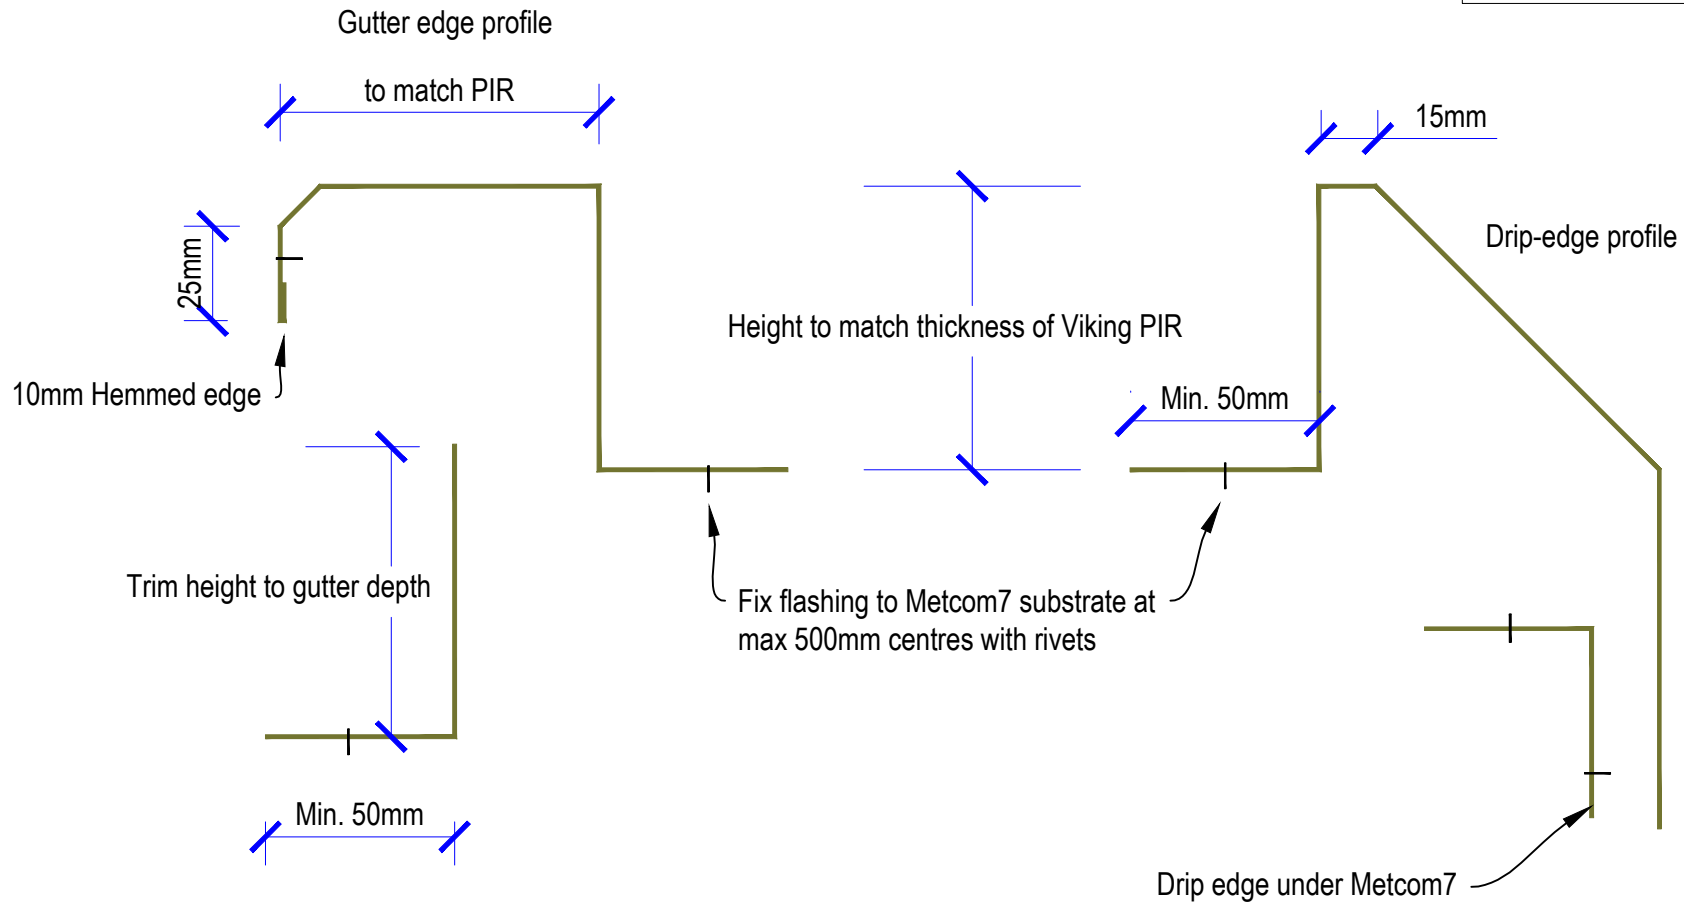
Gutter edge profile

to match PIR

15mm

25mm

Drip-edge profile

Height to match thickness of Viking PIR

10mm Hemmed edge

Min. 50mm

Trim height to gutter depth

Fix flashing to Metcom7 substrate at max 500mm centres with rivets

Min. 50mm

Drip edge under Metcom7